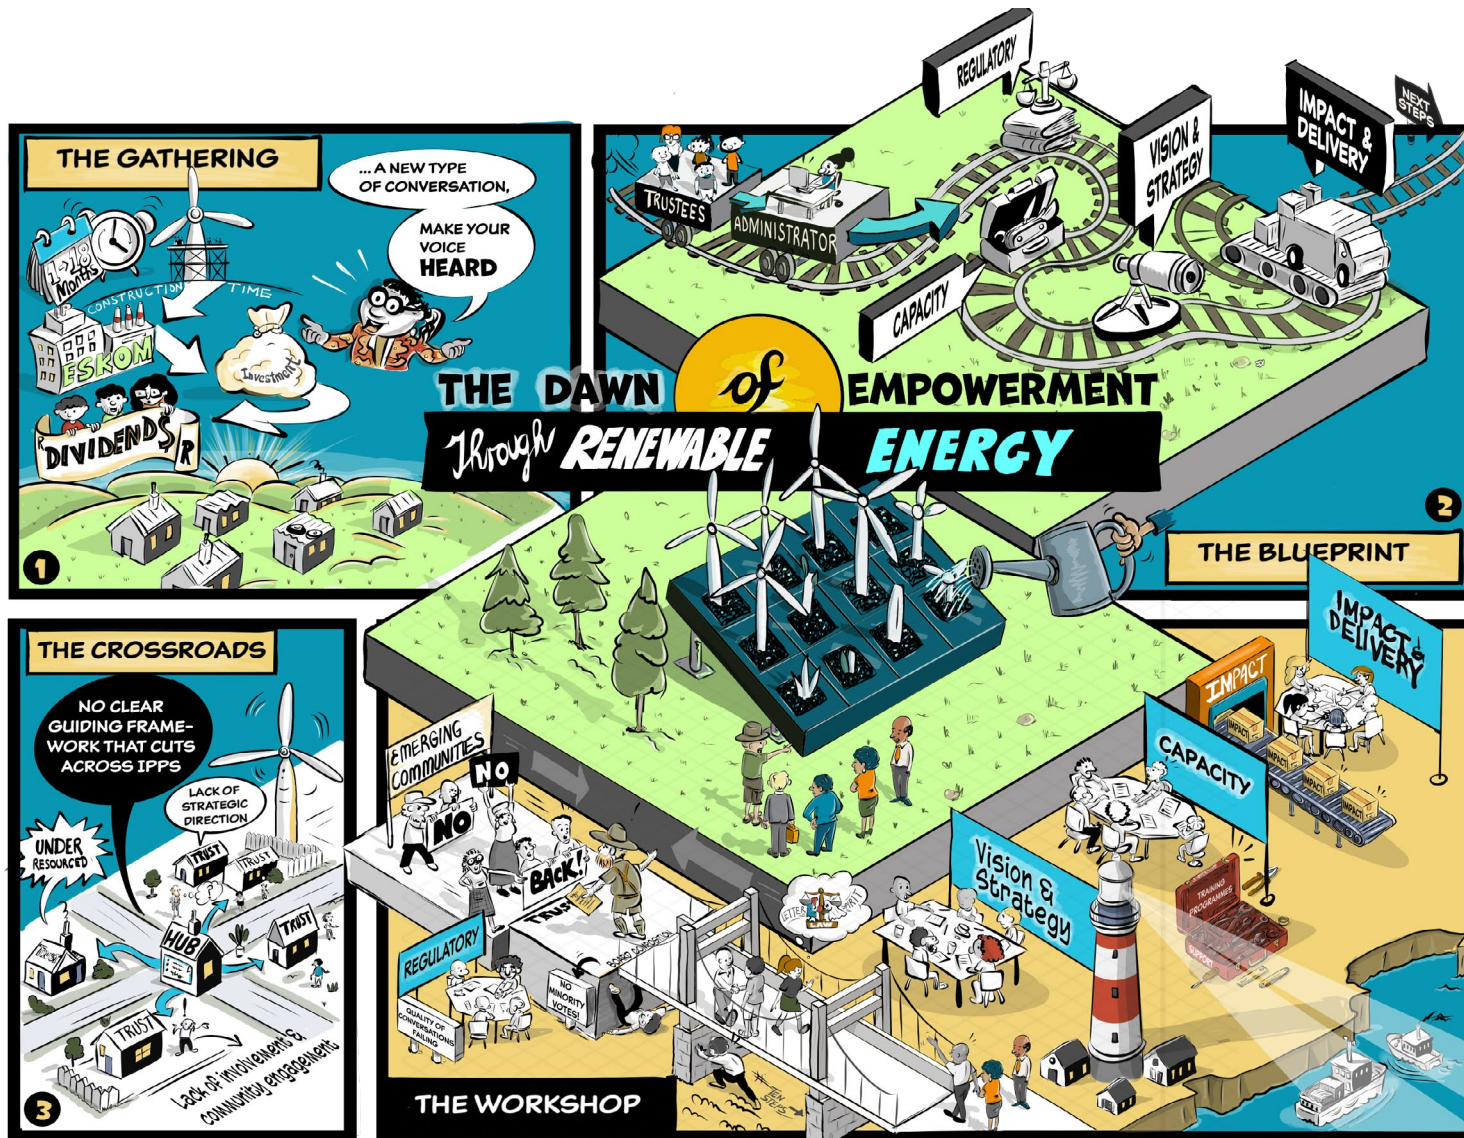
THE GATHERING

...A NEW TYPE OF CONVERSATION,

MAKE YOUR VOICE HEARD

1-18 Months

CONSTRUCTION

TIME

ESKOM

Investment

DIVIDENDS

R

1

REGULATORY

VISION & STRATEGY

IMPACT & DELIVERY

NEXT STEPS

TRUSTEES

ADMINISTRATOR

CAPACITY

THE DAWN of EMPOWERMENT

Through RENEWABLE ENERGY

2

THE BLUEPRINT

THE CROSSROADS

NO CLEAR GUIDING FRAMEWORK THAT CUTS ACROSS IPPS

LACK OF STRATEGIC DIRECTION

UNDER RESOURCED

TRUST

TRUST

TRUST

HUB

TRUST

Lack of involvement & community engagement

3

EMERGING COMMUNITIES

NO

NO

BACK!

TRUST

REGULATORY

QUALITY OF CONVERSATIONS FAILING

NO MINORITY VOTES!

BOARD COMPOSITION

THE WORKSHOP

IMPACT & DELIVERY

IMPACT

IMPACT

IMPACT

IMPACT

IMPACT

CAPACITY

Vision & Strategy

TRAINING PROGRAMMES

SUPPORT

LETTER

THE WORKSHOP